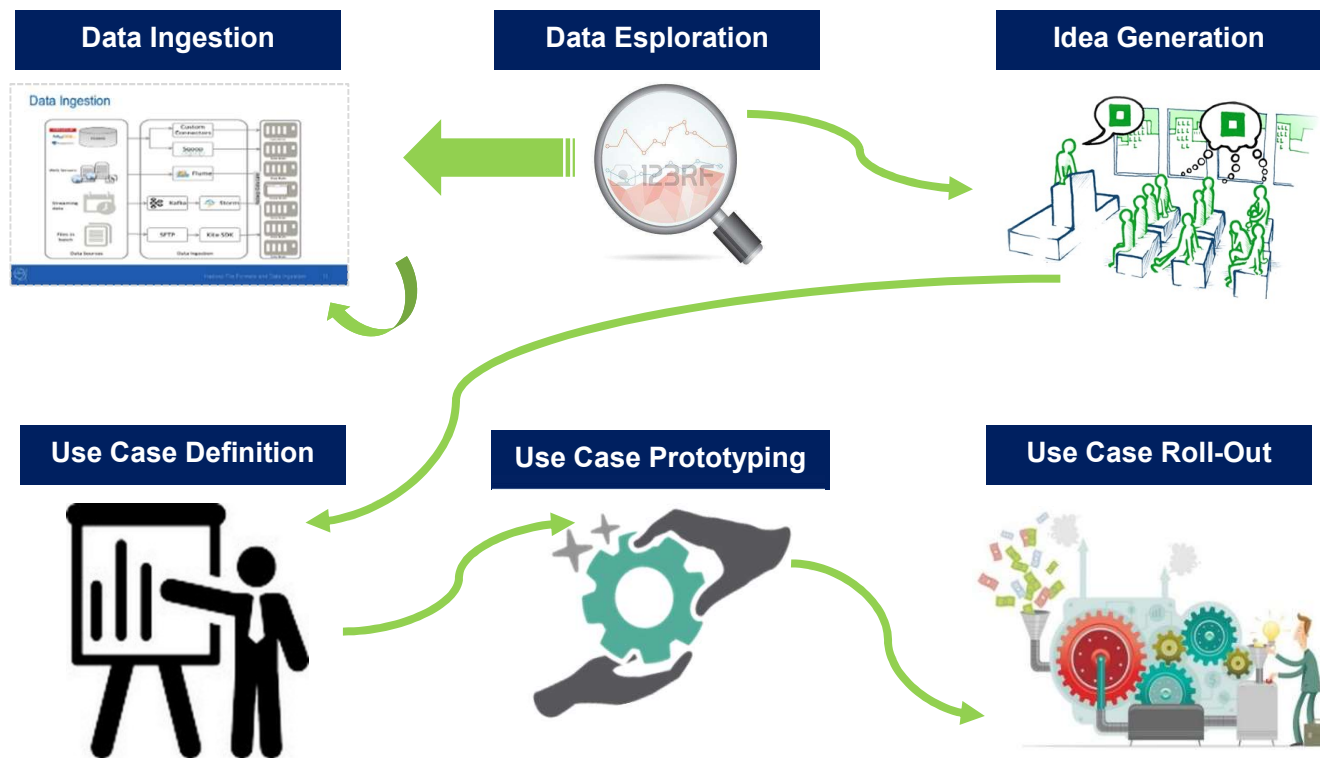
Data Ingestion

Data Esploration

Idea Generation

Data Ingestion

Custom Connectors

Sqoop

Flume

Web Servers

Streaming data

Kafka

Storm

Files in batch

SFTP

Kite SDK

Data Sources

Data Ingestion

Hadoop File Formats and Data Ingestion

123RF

Use Case Definition

Use Case Prototyping

Use Case Roll-Out